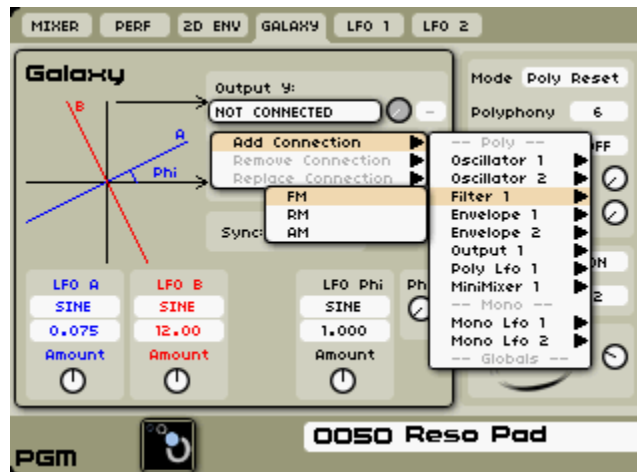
MIXER PERF 2D ENV GALAXY LFO 1 LFO 2

Galaxy

B
A
Phi

Output Y:
NOT CONNECTED
-

Add Connection
Remove Connection
Replace Connection

FM
RM
AM

Sync:

-- Poly --
Oscillator 1
Oscillator 2
Filter 1
Envelope 1
Envelope 2
Output 1
Poly Lfo 1
MiniMixer 1
-- Mono --
Mono Lfo 1
Mono Lfo 2
-- Globals --

Mode Poly Reset
Polyphony 6
FF
N
2

LFO A
SINE
0.075
Amount

LFO B
SINE
12.00
Amount

LFO Phi
SINE
1.000
Amount

Ph

PGM

0050 Reso Pad